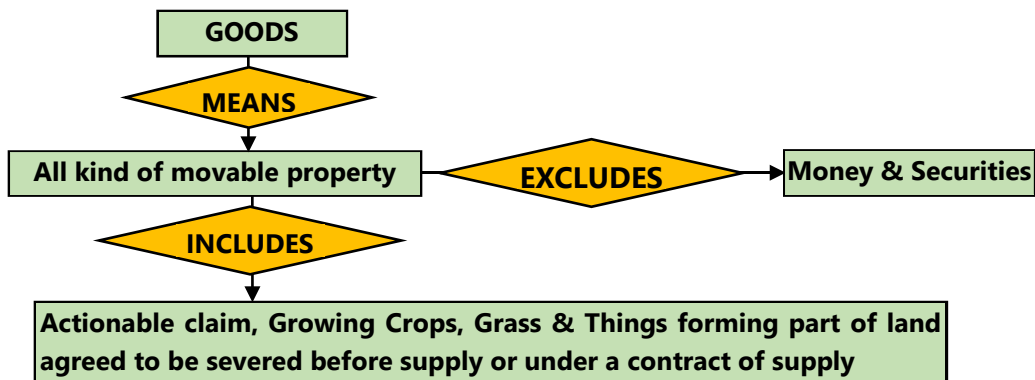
GOODS

MEANS

All kind of movable property

EXCLUDES

Money & Securities

INCLUDES

Actionable claim, Growing Crops, Grass & Things forming part of land agreed to be severed before supply or under a contract of supply